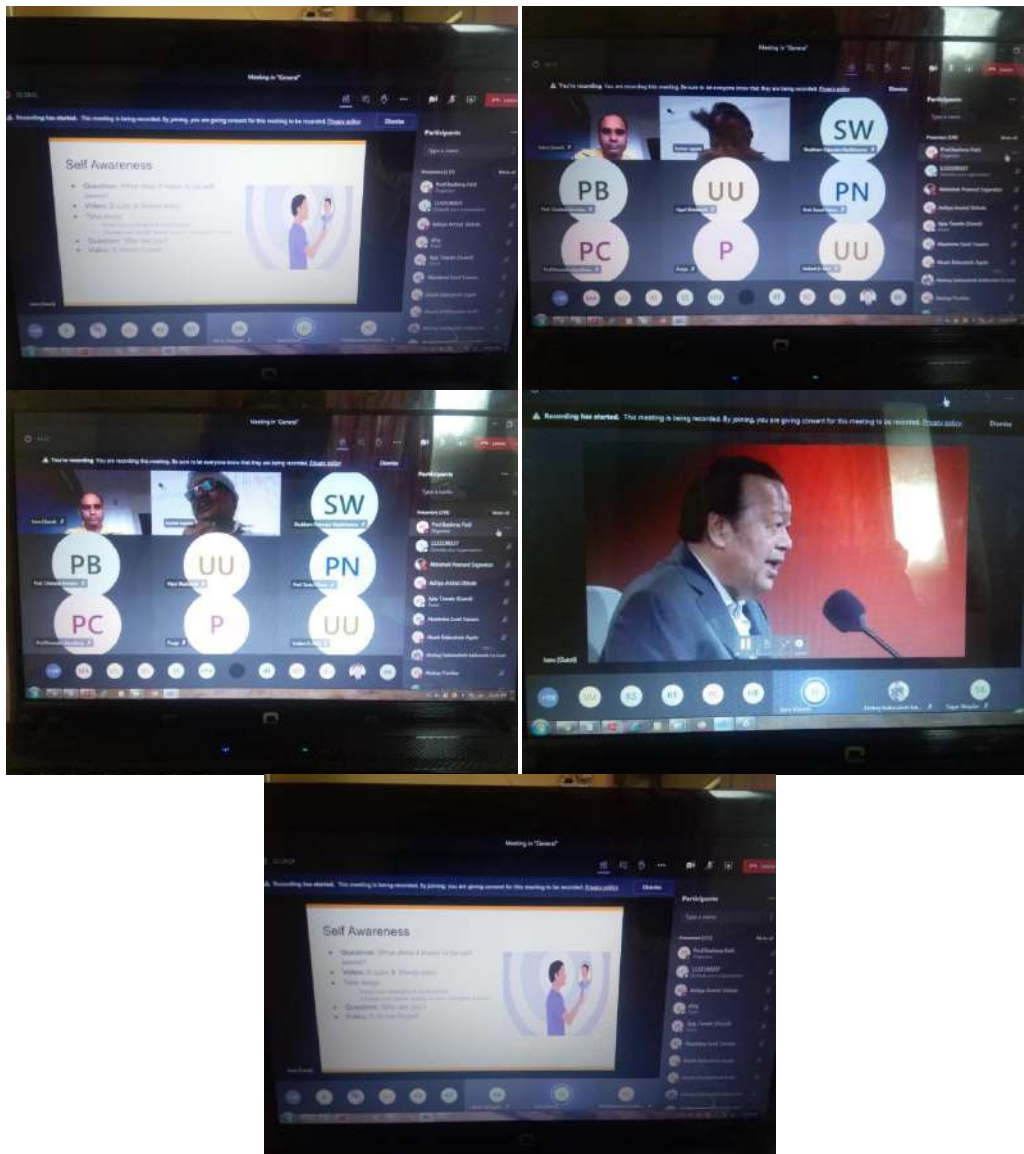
Meeting in "General"

Recording has started. This meeting is being recorded. By joining, you are giving consent for this meeting to be recorded. Privacy policy Dismiss

Self Awareness

Question: What does it mean to be self aware?

Video: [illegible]

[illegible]

Question: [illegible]

Video: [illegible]

Participants

Meeting in "General"

You're recording. You are recording this meeting. Be sure to let everyone know that they are being recorded. Privacy policy Dismiss

Participants

SW

PB

UU

PN

PC

P

UU

Meeting in "General"

You're recording. You are recording this meeting. Be sure to let everyone know that they are being recorded. Privacy policy Dismiss

Participants

SW

PB

UU

PN

PC

P

UU

Leave

Recording has started. This meeting is being recorded. By joining, you are giving consent for this meeting to be recorded. Privacy policy Dismiss

Meeting in "General"

Recording has started. This meeting is being recorded. By joining, you are giving consent for this meeting to be recorded. Privacy policy Dismiss

Self Awareness

Question: What does it mean to be self aware?

Video: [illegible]

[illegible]

Question: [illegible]

Video: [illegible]

Participants